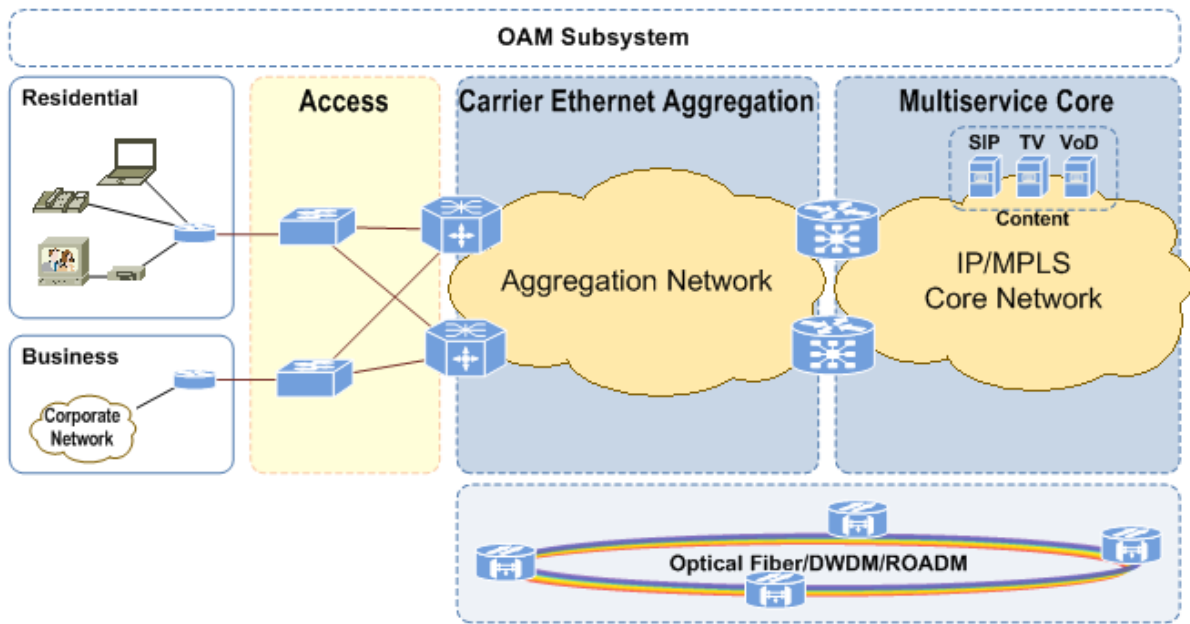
OAM Subsystem

Residential

Business

Corporate Network

Access

Carrier Ethernet Aggregation

Aggregation Network

Multiservice Core

SIP TV VoD

Content

IP/MPLS Core Network

Optical Fiber/DWDM/ROADM